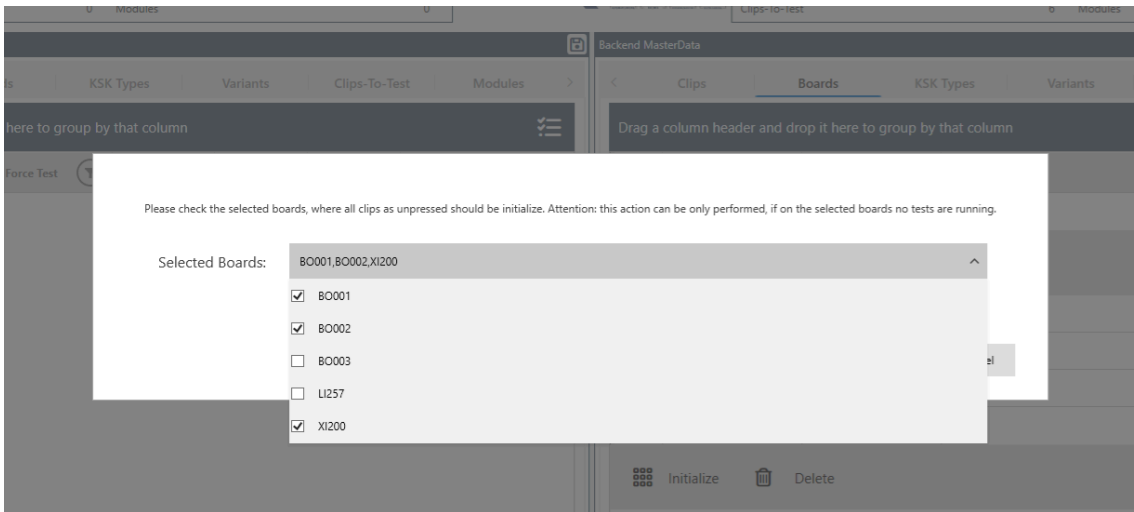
0 Modules 0 Clips-To-Test 6 Modules

Backend MasterData

ls KSK Types Variants Clips-To-Test Modules

Clips Boards KSK Types Variants

here to group by that column

Drag a column header and drop it here to group by that column

Force Test

Please check the selected boards, where all clips as unpressed should be initialize. Attention: this action can be only performed, if on the selected boards no tests are running.

Selected Boards: BO001,BO002,XI200

☑ BO001
☑ BO002
☐ BO003
☐ LI257
☑ XI200

el

Initialize Delete